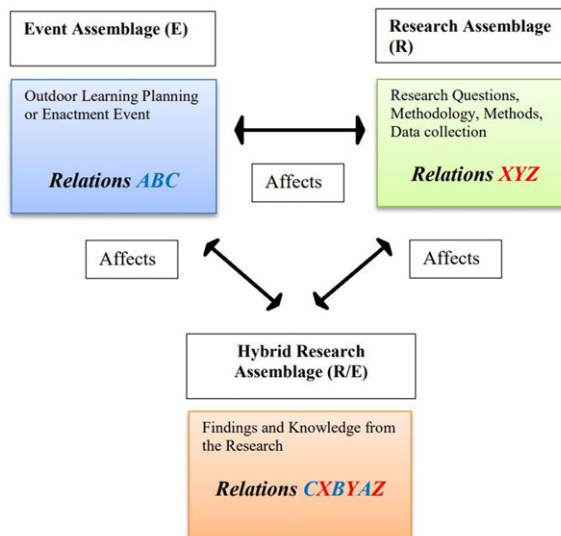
Event Assemblage (E)

Research Assemblage (R)

Outdoor Learning Planning or Enactment Event

Relations ABC

Affects

Research Questions, Methodology, Methods, Data collection

Relations XYZ

Affects

Affects

Hybrid Research Assemblage (R/E)

Findings and Knowledge from the Research

Relations CXBYAZ